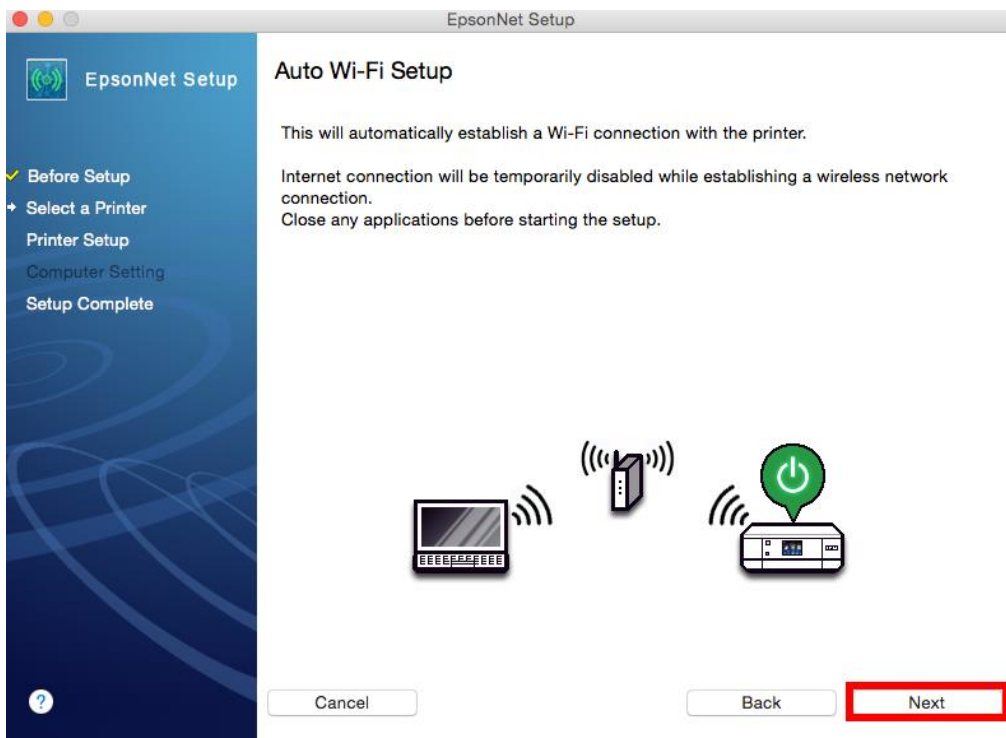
EpsonNet Setup

EpsonNet Setup

Before Setup
Select a Printer
Printer Setup
Computer Setting
Setup Complete

Auto Wi-Fi Setup

This will automatically establish a Wi-Fi connection with the printer.

Internet connection will be temporarily disabled while establishing a wireless network connection.
Close any applications before starting the setup.

?

Cancel

Back

Next